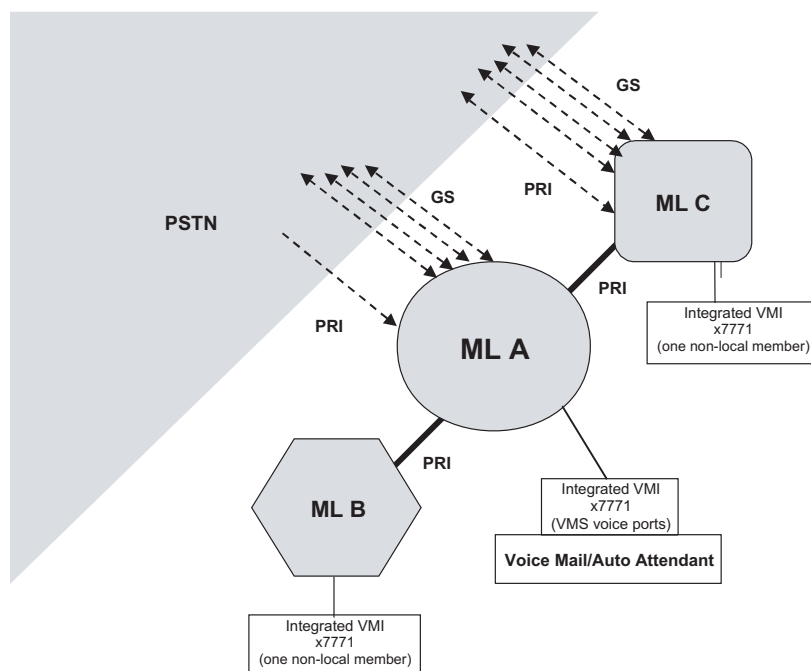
GS

PRI

ML C

PSTN

GS

PRI

PRI

Integrated VMI
x7771
(one non-local member)

ML A

PRI

ML B

Integrated VMI
x7771
(VMS voice ports)

Voice Mail/Auto Attendant

Integrated VMI
x7771
(one non-local member)